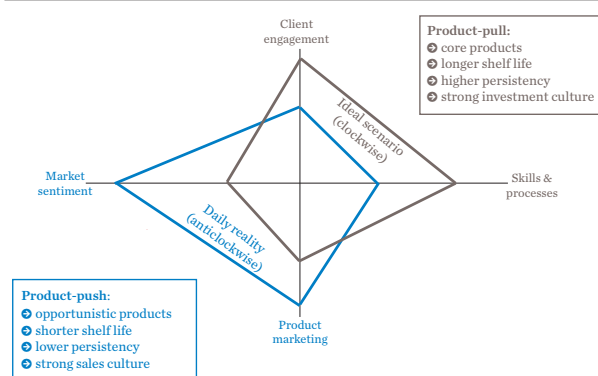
Client engagement

Product-pull:
core products
longer shelf life
higher persistency
strong investment culture

Ideal scenario (clockwise)

Market sentiment

Skills & processes

Daily reality (anticlockwise)

Product-push:
opportunistic products
shorter shelf life
lower persistency
strong sales culture

Product marketing